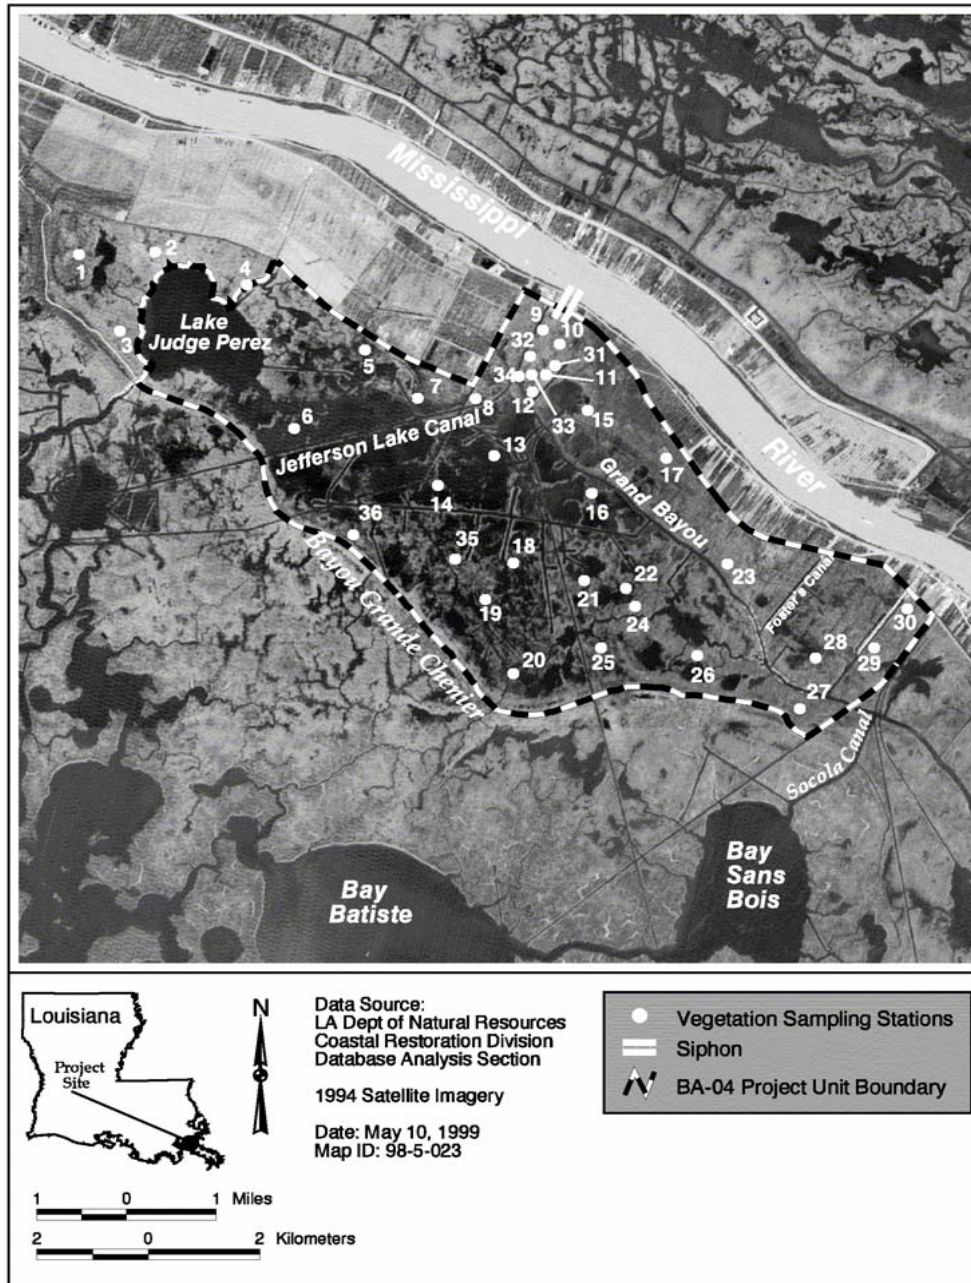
Mississippi

River

1
2
4
3
Lake Judge Perez
5
7
6
8
9
10
32
31
34
11
12
33
15
13
17
Jefferson Lake Canal
Grand Bayou
14
16
36
35
18
22
23
21
19
24
Foster's Canal
30
28
29
20
25
26
27
Bayou Grande Chenier
Socola Canal
Bay Sans Bois
Bay Batiste

Louisiana
Project Site

N

1 0 1 Miles
2 0 2 Kilometers

Data Source:
LA Dept of Natural Resources
Coastal Restoration Division
Database Analysis Section

1994 Satellite Imagery

Date: May 10, 1999
Map ID: 98-5-023

Vegetation Sampling Stations
Siphon
BA-04 Project Unit Boundary